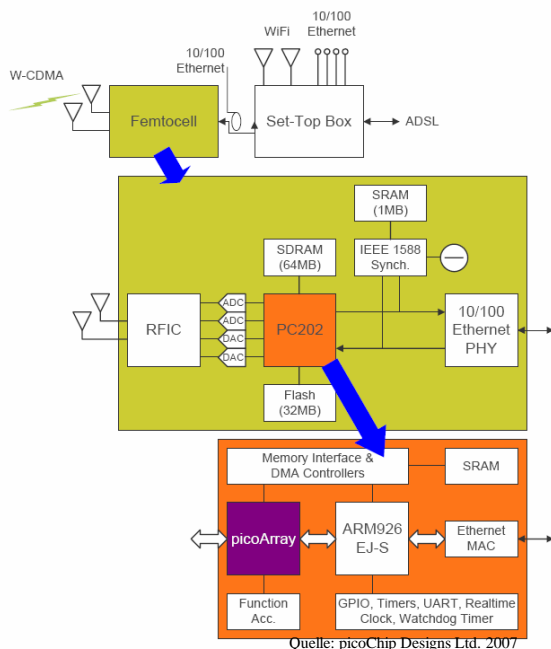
10/100
Ethernet

WiFi

10/100
Ethernet

W-CDMA

Femtocell

Set-Top Box

ADSL

SRAM
(1MB)

SDRAM
(64MB)

IEEE 1588
Synch.

RFIC

ADC
ADC
DAC
DAC

PC202

10/100
Ethernet
PHY

Flash
(32MB)

Memory Interface &
DMA Controllers

SRAM

picoArray

ARM926
EJ-S

Ethernet
MAC

Function
Acc.

GPIO, Timers, UART, Realtime
Clock, Watchdog Timer

Quelle: picoChip Designs Ltd. 2007